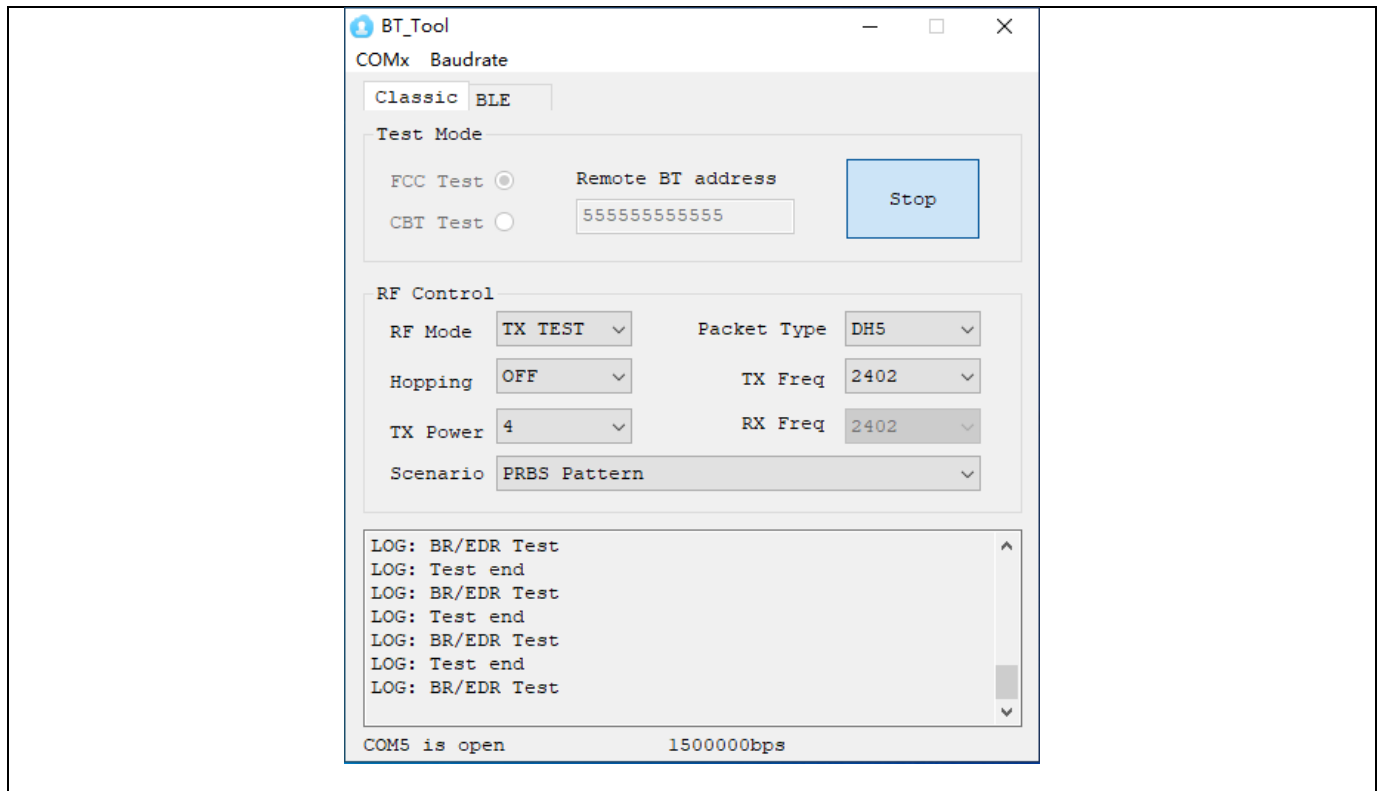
BT_Tool

COMx Baudrate

Classic BLE

Test Mode

FCC Test

CBT Test

Remote BT address

555555555555

Stop

RF Control

RF Mode TX TEST

Packet Type DH5

Hopping OFF

TX Freq 2402

TX Power 4

RX Freq 2402

Scenario PRBS Pattern

LOG: BR/EDR Test
LOG: Test end
LOG: BR/EDR Test
LOG: Test end
LOG: BR/EDR Test
LOG: Test end
LOG: BR/EDR Test

COM5 is open 1500000bps